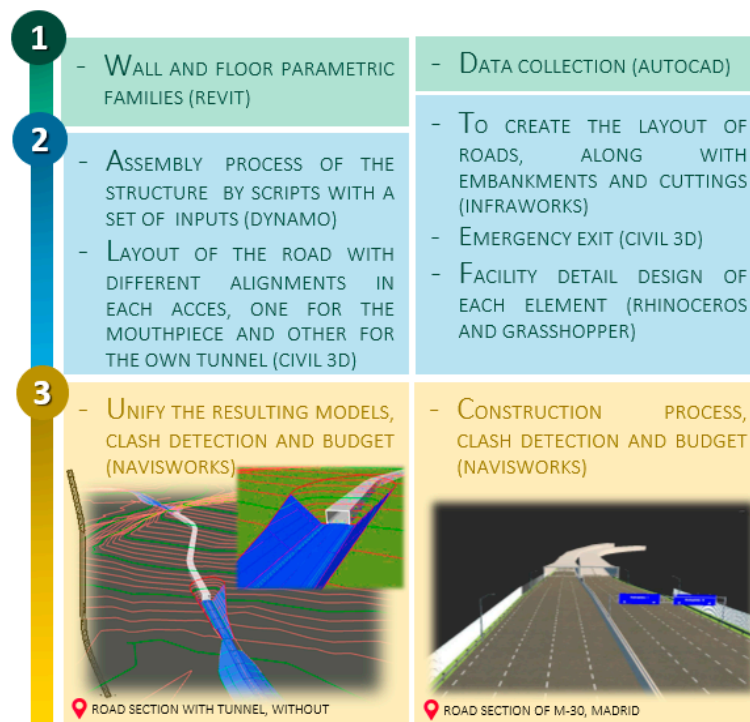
1

- Wall and floor parametric families (Revit)

- Data collection (AutoCAD)

2

- Assembly process of the structure by scripts with a set of inputs (Dynamo)
- Layout of the road with different alignments in each acces, one for the mouthpiece and other for the own tunnel (Civil 3D)

- To create the layout of roads, along with embankments and cuttings (Infraworks)
- Emergency exit (Civil 3D)
- Facility detail design of each element (Rhinoceros and Grasshopper)

3

- Unify the resulting models, clash detection and budget (Navisworks)

- Construction process, clash detection and budget (Navisworks)

ROAD SECTION WITH TUNNEL, WITHOUT

ROAD SECTION OF M-30, MADRID